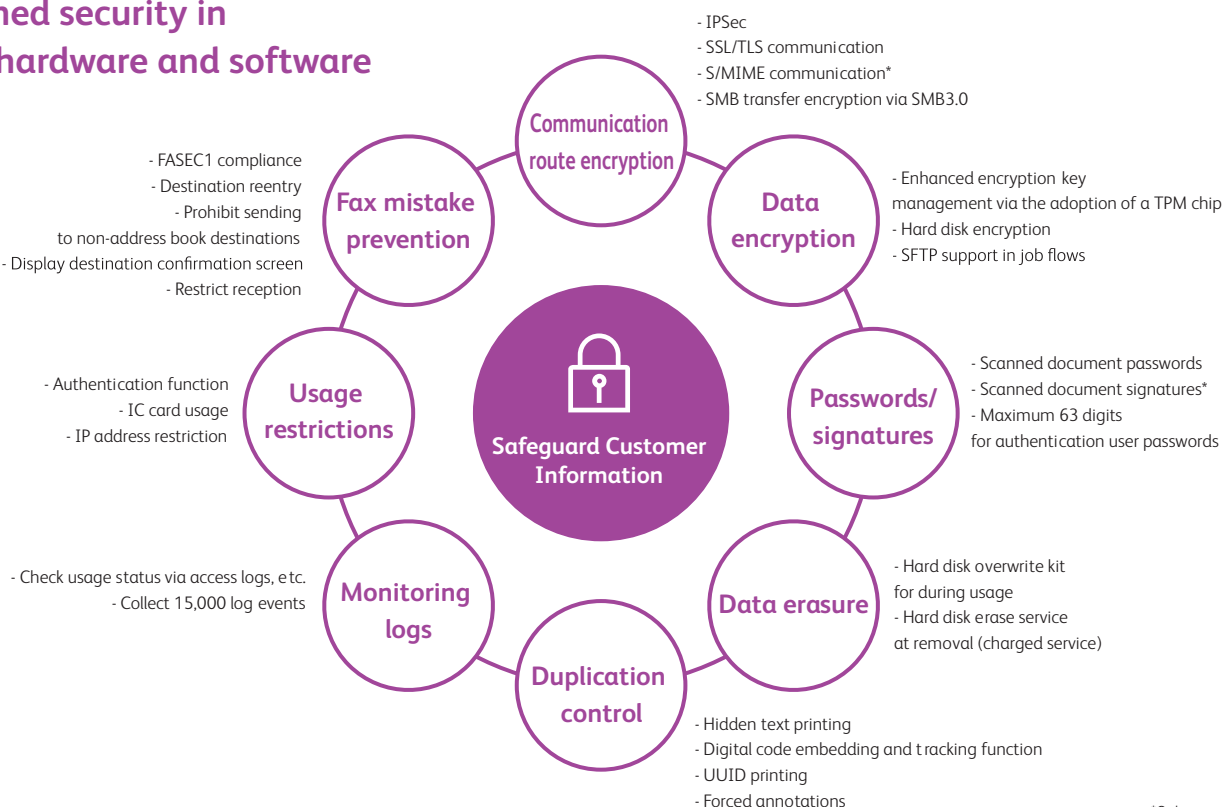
ned security in
hardware and software

- IPSec
- SSL/TLS communication
- S/MIME communication*
- SMB transfer encryption via SMB3.0

Communication route encryption

- FASEC1 compliance
- Destination reentry
- Prohibit sending to non-address book destinations
- Display destination confirmation screen
- Restrict reception

Fax mistake prevention

Data encryption

- Enhanced encryption key management via the adoption of a TPM chip
- Hard disk encryption
- SFTP support in job flows

- Authentication function
- IC card usage
- IP address restriction

Usage restrictions

Safeguard Customer Information

Passwords/ signatures

- Scanned document passwords
- Scanned document signatures*
- Maximum 63 digits for authentication user passwords

- Check usage status via access logs, etc.
- Collect 15,000 log events

Monitoring logs

Data erasure

- Hard disk overwrite kit for during usage
- Hard disk erase service at removal (charged service)

Duplication control

- Hidden text printing
- Digital code embedding and tracking function
- UUID printing
- Forced annotations